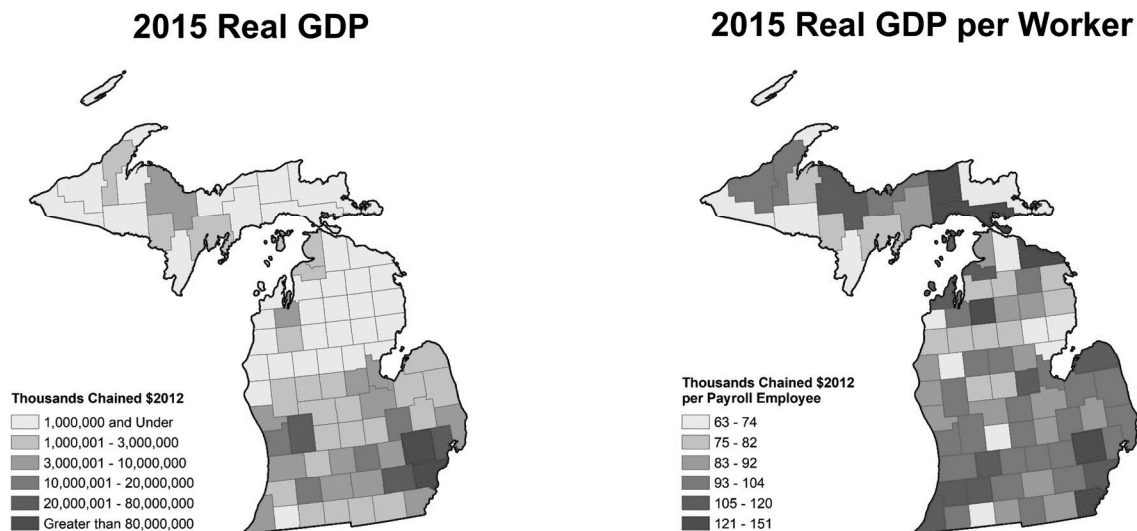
2015 Real GDP

Thousands Chained \$2012
1,000,000 and Under
1,000,001 - 3,000,000
3,000,001 - 10,000,000
10,000,001 - 20,000,000
20,000,001 - 80,000,000
Greater than 80,000,000

2015 Real GDP per Worker

Thousands Chained \$2012 per Payroll Employee
63 - 74
75 - 82
83 - 92
93 - 104
105 - 120
121 - 151